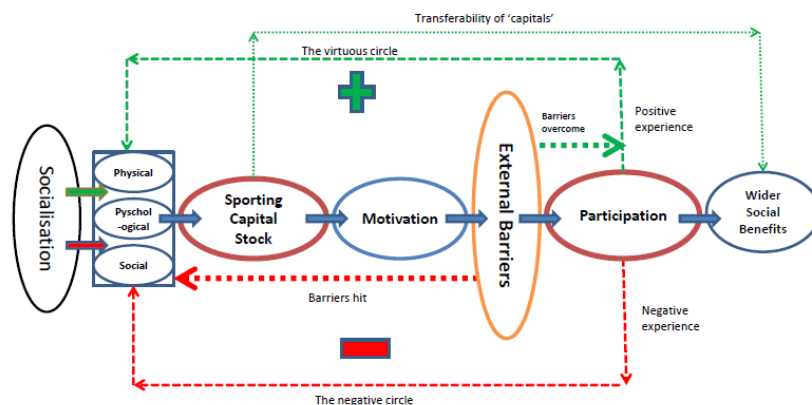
Transferability of 'capitals'

The virtuous circle

Socialisation

Physical

Pyschol -ogical

Social

Sporting Capital Stock

Motivation

External Barriers

Barriers overcome

Positive experience

Participation

Wider Social Benefits

Barriers hit

Negative experience

The negative circle